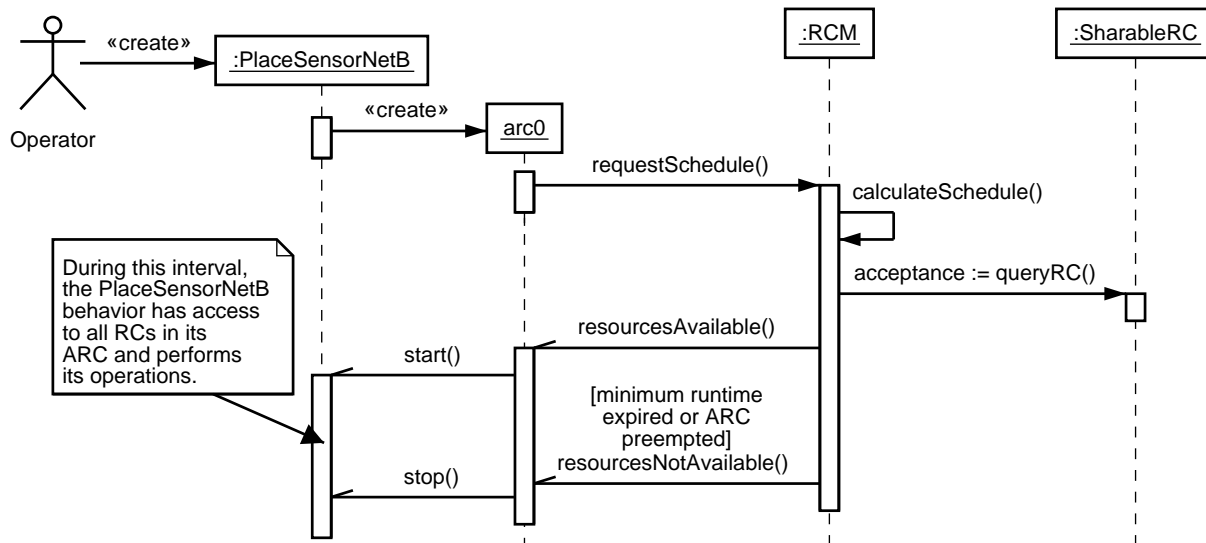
«create»

:PlaceSensorNetB

:RCM

:SharableRC

Operator

«create»

arc0

requestSchedule()

calculateSchedule()

During this interval, the PlaceSensorNetB behavior has access to all RCs in its ARC and performs its operations.

acceptance := queryRC()

resourcesAvailable()

start()

[minimum runtime expired or ARC preempted] resourcesNotAvailable()

stop()